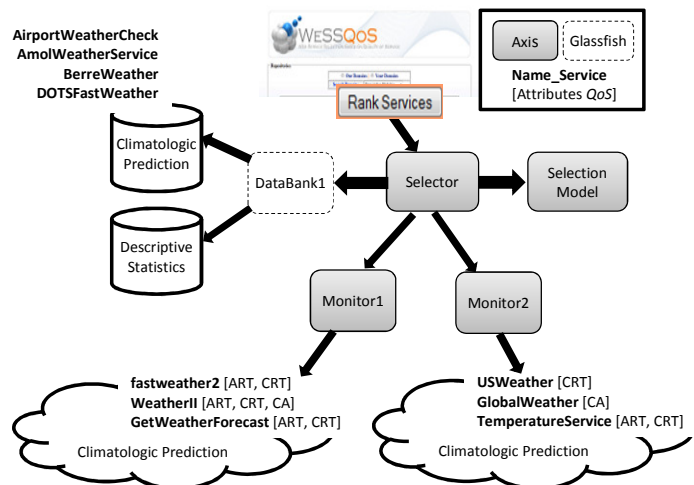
AirportWeatherCheck
AmolWeatherService
BerreWeather
DOTSFastWeather

WeSSQoS

Rank Services

Axis

Glassfish

Name_Service
[Attributes QoS]

Climatologic Prediction

DataBank1

Selector

Selection Model

Descriptive Statistics

Monitor1

Monitor2

fastweather2 [ART, CRT]
WeatherII [ART, CRT, CA]
GetWeatherForecast [ART, CRT]

Climatologic Prediction

USWeather [CRT]
GlobalWeather [CA]
TemperatureService [ART, CRT]

Climatologic Prediction